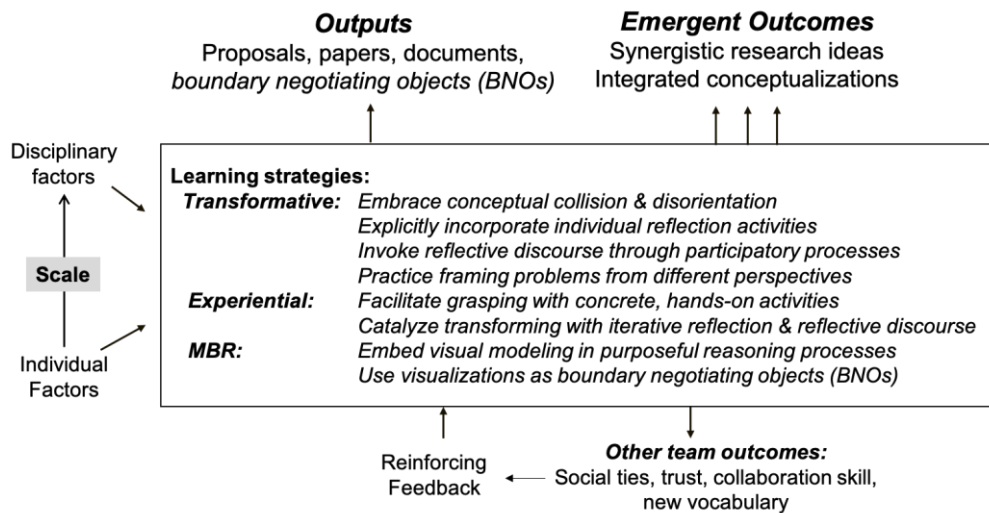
Outputs
Proposals, papers, documents, boundary negotiating objects (BNOs)

Emergent Outcomes
Synergistic research ideas
Integrated conceptualizations

Disciplinary factors

Scale

Individual Factors

Learning strategies:
Transformative: Embrace conceptual collision & disorientation
Explicitly incorporate individual reflection activities
Invoke reflective discourse through participatory processes
Practice framing problems from different perspectives
Experiential: Facilitate grasping with concrete, hands-on activities
Catalyze transforming with iterative reflection & reflective discourse
MBR: Embed visual modeling in purposeful reasoning processes
Use visualizations as boundary negotiating objects (BNOs)

Reinforcing Feedback

Other team outcomes:
Social ties, trust, collaboration skill, new vocabulary